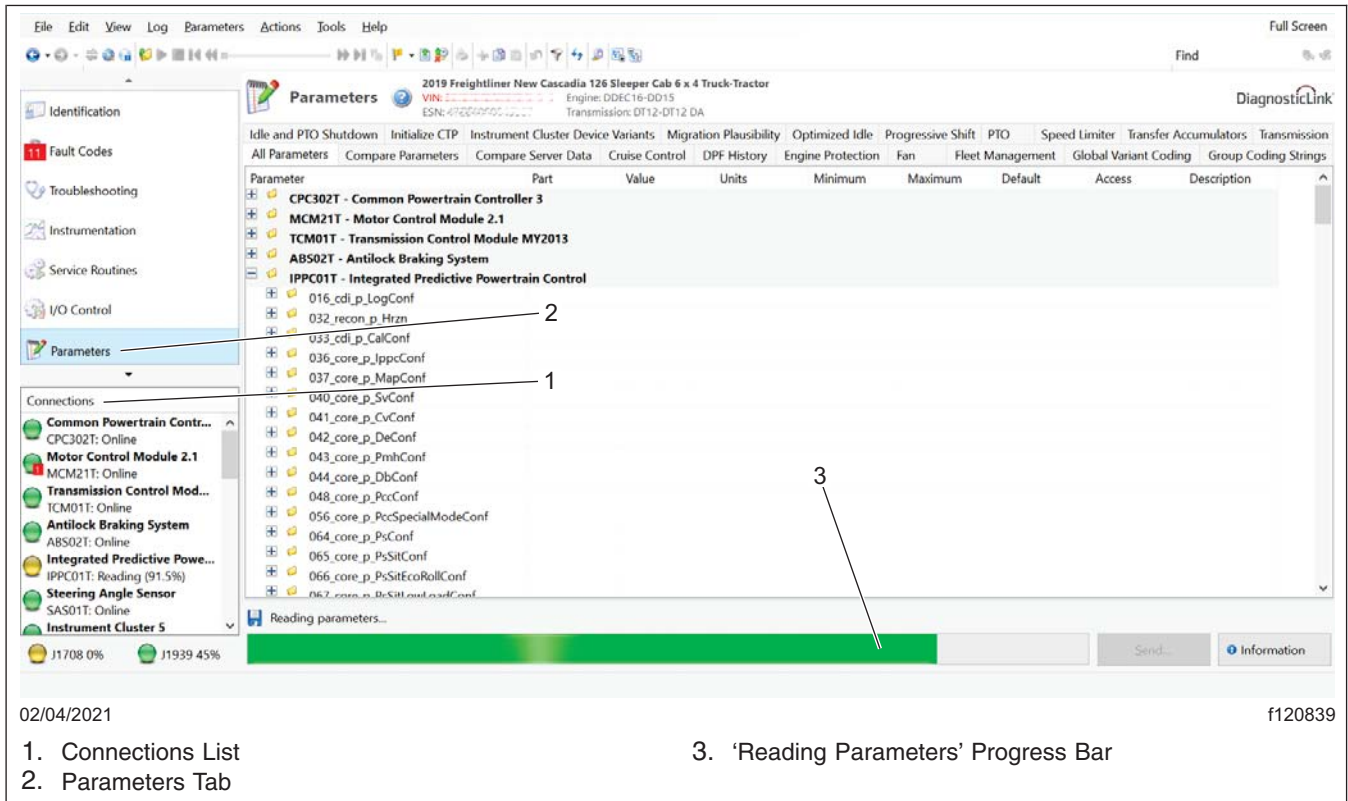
File Edit View Log Parameters Actions Tools Help

Full Screen

Find

Identification

Fault Codes

Troubleshooting

Instrumentation

Service Routines

I/O Control

Parameters

Parameters

2019 Freightliner New Cascadia 126 Sleeper Cab 6 x 4 Truck-Tractor
VIN: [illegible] Engine: DDEC16-DD15
ESN: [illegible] Transmission: DT12-DT12 DA

DiagnosticLink

Idle and PTO Shutdown | Initialize CTP | Instrument Cluster Device Variants | Migration Plausibility | Optimized Idle | Progressive Shift | PTO | Speed Limiter | Transfer Accumulators | Transmission

All Parameters | Compare Parameters | Compare Server Data | Cruise Control | DPF History | Engine Protection | Fan | Fleet Management | Global Variant Coding | Group Coding Strings

| Parameter | Part | Value | Units | Minimum | Maximum | Default | Access | Description |
|---|---|---|---|---|---|---|---|---|
| CPC302T - Common Powertrain Controller 3 | | | | | | | | |
| MCM21T - Motor Control Module 2.1 | | | | | | | | |
| TCM01T - Transmission Control Module MY2013 | | | | | | | | |
| ABS02T - Antilock Braking System | | | | | | | | |
| IPPC01T - Integrated Predictive Powertrain Control | | | | | | | | |
| 016_cdi_p_LogConf | | | | | | | | |
| 032_recon_p_Hrzn | | | | | | | | |
| 033_cdi_p_CalConf | | | | | | | | |
| 036_core_p_IppcConf | | | | | | | | |
| 037_core_p_MapConf | | | | | | | | |
| 040_core_p_SvConf | | | | | | | | |
| 041_core_p_CvConf | | | | | | | | |
| 042_core_p_DeConf | | | | | | | | |
| 043_core_p_PmhConf | | | | | | | | |
| 044_core_p_DbConf | | | | | | | | |
| 048_core_p_PccConf | | | | | | | | |
| 056_core_p_PccSpecialModeConf | | | | | | | | |
| 064_core_p_PsConf | | | | | | | | |
| 065_core_p_PsSitConf | | | | | | | | |
| 066_core_p_PsSitEcoRollConf | | | | | | | | |
| 067_core_p_PsSit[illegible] | | | | | | | | |

Connections
Common Powertrain Contr...
CPC302T: Online
Motor Control Module 2.1
MCM21T: Online
Transmission Control Mod...
TCM01T: Online
Antilock Braking System
ABS02T: Online
Integrated Predictive Powe...
IPPC01T: Reading (91.5%)
Steering Angle Sensor
SAS01T: Online
Instrument Cluster 5

J1708 0%   J1939 45%

Reading parameters...

Send...   Information

2
1
3

02/04/2021
f120839

1. Connections List
2. Parameters Tab
3. ‘Reading Parameters’ Progress Bar